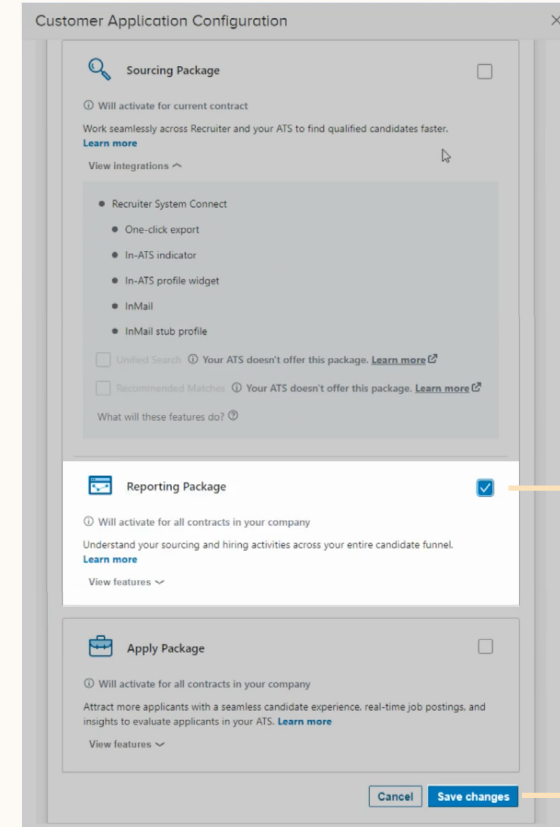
Customer Application Configuration

×

Sourcing Package

ⓘ Will activate for current contract

Work seamlessly across Recruiter and your ATS to find qualified candidates faster. Learn more

View integrations ^

- Recruiter System Connect
  - One-click export
  - In-ATS indicator
  - In-ATS profile widget
  - InMail
  - InMail stub profile

Unified Search ⓘ Your ATS doesn't offer this package. Learn more

Recommended Matches ⓘ Your ATS doesn't offer this package. Learn more

What will these features do? ⓘ

Reporting Package

ⓘ Will activate for all contracts in your company

Understand your sourcing and hiring activities across your entire candidate funnel. Learn more

View features ﹀

Apply Package

ⓘ Will activate for all contracts in your company

Attract more applicants with a seamless candidate experience, real-time job postings, and insights to evaluate applicants in your ATS. Learn more

View features ﹀

Cancel Save changes